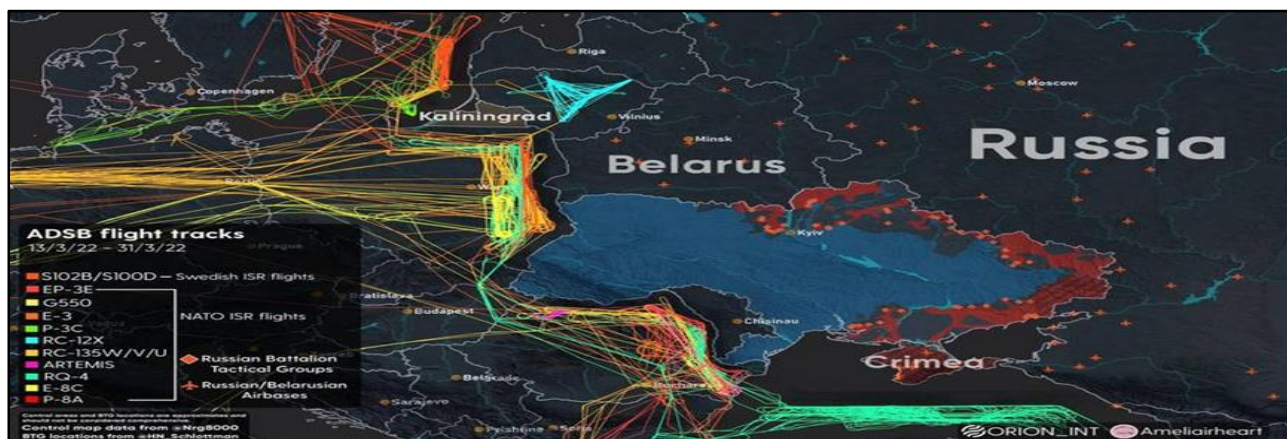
Riga
Copenhagen
Moscow
Kaliningrad
Vilnius
Minsk
Belarus
Russia
ADSB flight tracks
13/3/22 – 31/3/22
Prague
Kyiv
S102B/S100D – Swedish ISR flights
EP-3E
G550
E-3
P-3C
RC-12X
RC-135W/V/U
ARTEMIS
RQ-4
E-8C
P-8A
NATO ISR flights
Bratislava
Budapest
Chisinau
Russian Battalion Tactical Groups
Russian/Belarusian Airbases
Crimea
Belgrade
Bucharest
Sarajevo
Pristina
Sofia
Control areas and BTG locations are approximations and should not be considered comprehensive.
Control map data from @Nrg8000
BTG locations from @HN_Schlottman
ORION_INT
Ameliairheart